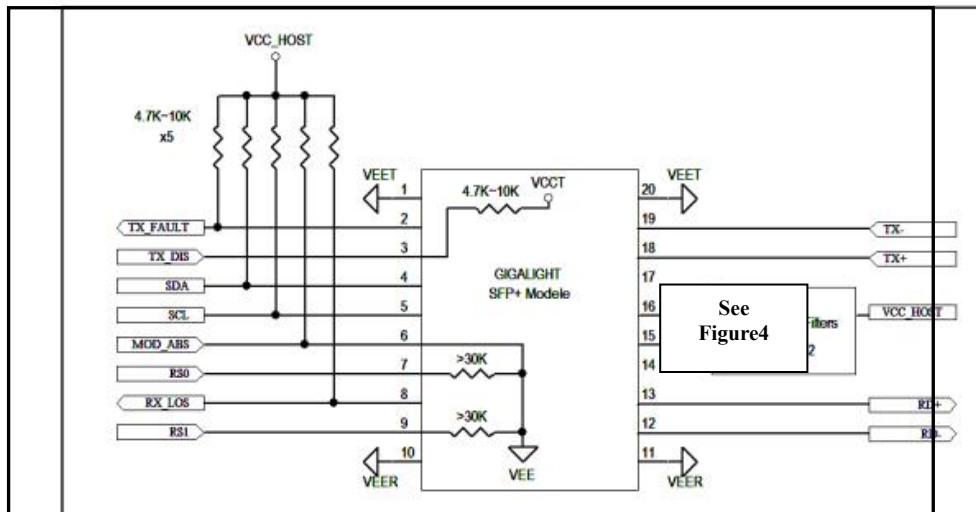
VCC_HOST

4.7K~10K
x5

VEET
1
2
3
4
5
6
7
8
9
10
VEER

TX_FAULT
TX_DIS
SDA
SCL
MOD_ABS
RS0
RX_LOS
RS1

4.7K~10K
VCCT

GIGALIGHT
SFP+ Modele

>30K
>30K
VEE

VEET
20
19
18
17
16
15
14
13
12
11
VEER

See
Figure4

Filters
2

TX-
TX+
VCC_HOST
RD+
RD-